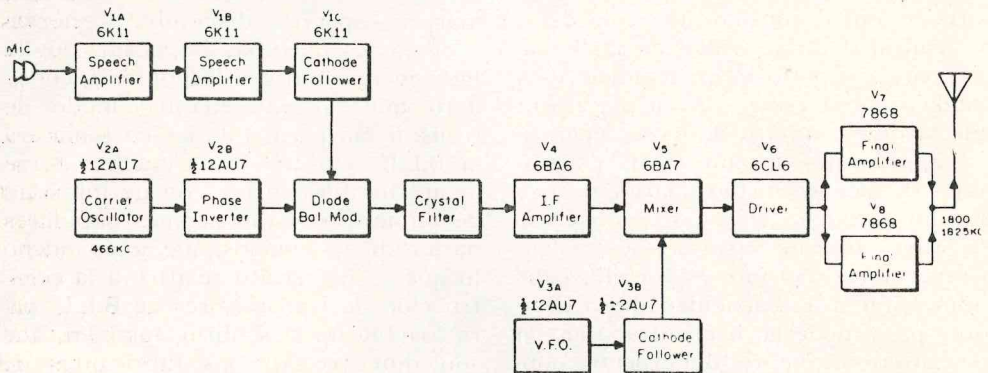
MIC

$V_{1A}$ 6K11 Speech Amplifier

$V_{1B}$ 6K11 Speech Amplifier

$V_{1C}$ 6K11 Cathode Follower

$V_{2A}$ $\frac{1}{2}$12AU7 Carrier Oscillator 466KC

$V_{2B}$ $\frac{1}{2}$12AU7 Phase Inverter

Diode Bal. Mod.

Crystal Filter

$V_4$ 6BA6 I.F. Amplifier

$V_5$ 6BA7 Mixer

$V_6$ 6CL6 Driver

$V_7$ 7868 Final Amplifier

$V_8$ 7868 Final Amplifier

1800 1825KC

$V_{3A}$ $\frac{1}{2}$12AU7 V.F.O.

$V_{3B}$ $\frac{1}{2}$22AU7 Cathode Follower